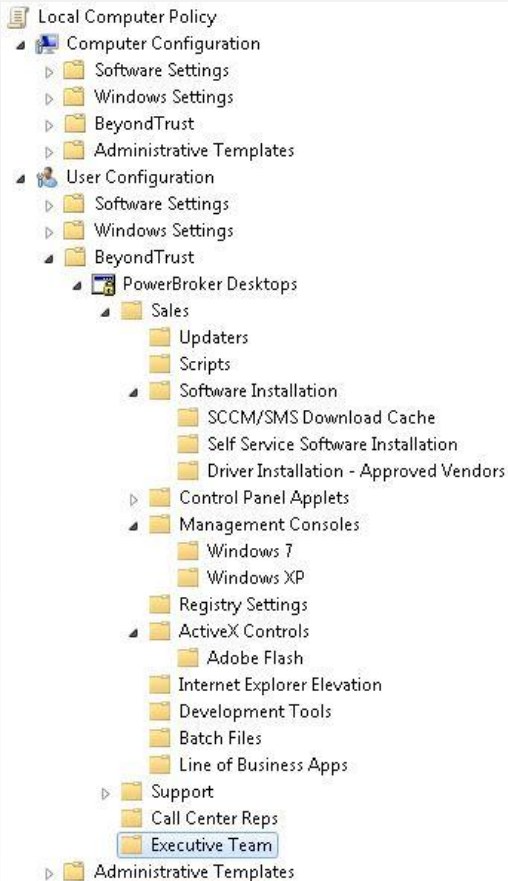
Local Computer Policy
Computer Configuration
Software Settings
Windows Settings
BeyondTrust
Administrative Templates
User Configuration
Software Settings
Windows Settings
BeyondTrust
PowerBroker Desktops
Sales
Updaters
Scripts
Software Installation
SCCM/SMS Download Cache
Self Service Software Installation
Driver Installation - Approved Vendors
Control Panel Applets
Management Consoles
Windows 7
Windows XP
Registry Settings
ActiveX Controls
Adobe Flash
Internet Explorer Elevation
Development Tools
Batch Files
Line of Business Apps
Support
Call Center Reps
Executive Team
Administrative Templates